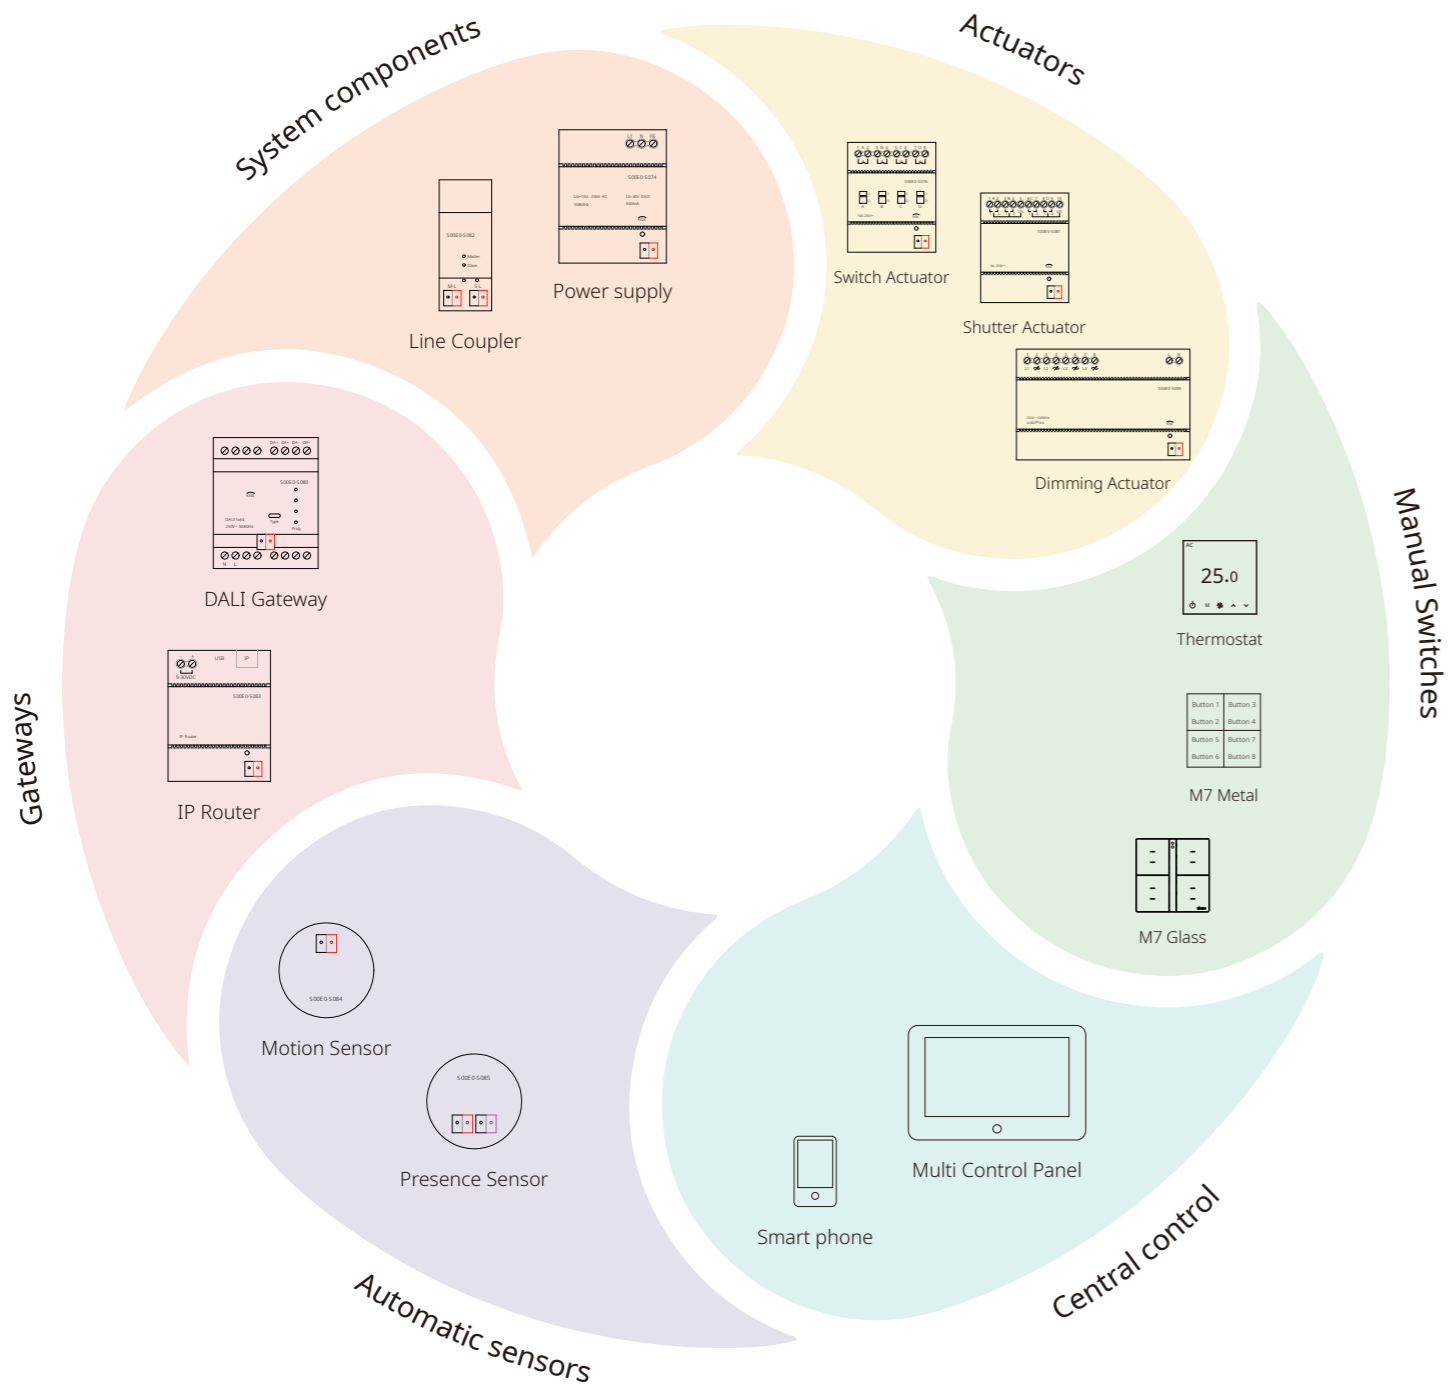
System components

S00E0-S082

Master
Slave

Line Coupler

S00E0-S074

Power supply

Actuators

Switch Actuator

Shutter Actuator

Dimming Actuator

Manual Switches

AC

25.0

Thermostat

| Button 1 | Button 3 |
|---|---|
| Button 2 | Button 4 |
| Button 5 | Button 7 |
| Button 6 | Button 8 |

M7 Metal

M7 Glass

Central control

Multi Control Panel

Smart phone

Automatic sensors

S00E0-S084

Motion Sensor

S00E0-S085

Presence Sensor

Gateways

S00E0-S080

DALI Gateway

USB IP

9-30VDC

S00E0-S083

IP Router

IP Router